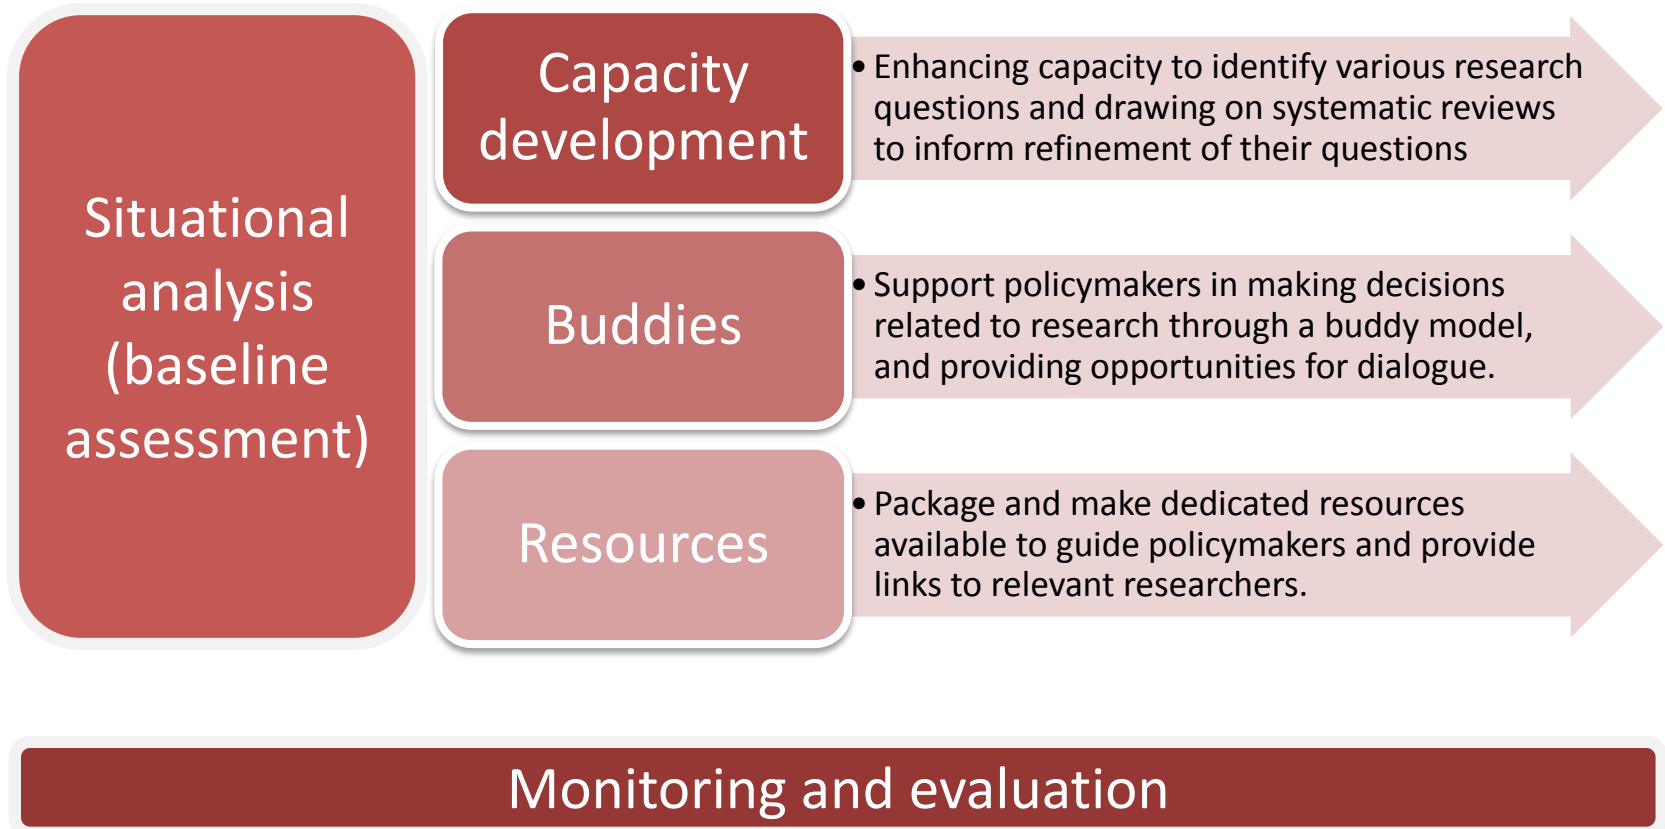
Situational analysis (baseline assessment)

Capacity development

• Enhancing capacity to identify various research questions and drawing on systematic reviews to inform refinement of their questions

Buddies

• Support policymakers in making decisions related to research through a buddy model, and providing opportunities for dialogue.

Resources

• Package and make dedicated resources available to guide policymakers and provide links to relevant researchers.

Monitoring and evaluation